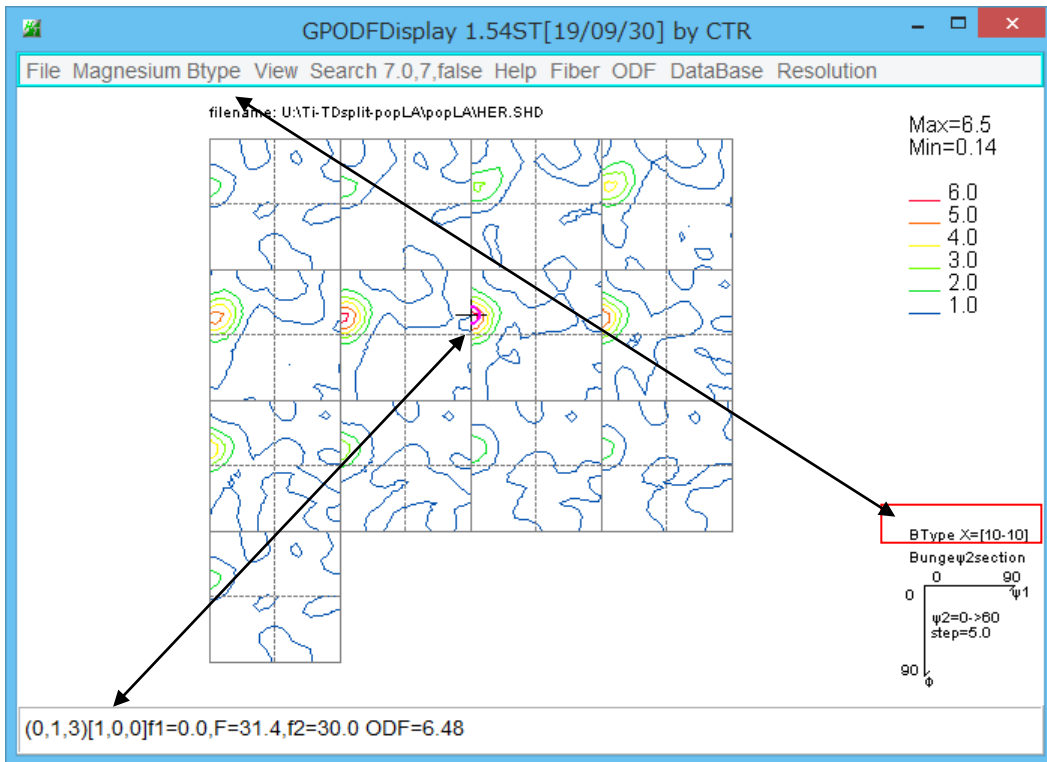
GPODFDisplay 1.54ST[19/09/30] by CTR

File Magnesium Btype View Search 7.0,7,false Help Fiber ODF DataBase Resolution

filename: U:\Ti-TDsplit-popLA\popLA\HER.SHD

Max=6.5
Min=0.14

6.0
5.0
4.0
3.0
2.0
1.0

BType X=[10-10]

Bungeψ2section
0 90
0 ψ1
ψ2=0->60
step=5.0
90
Φ

(0,1,3)[1,0,0]f1=0.0,F=31.4,f2=30.0 ODF=6.48